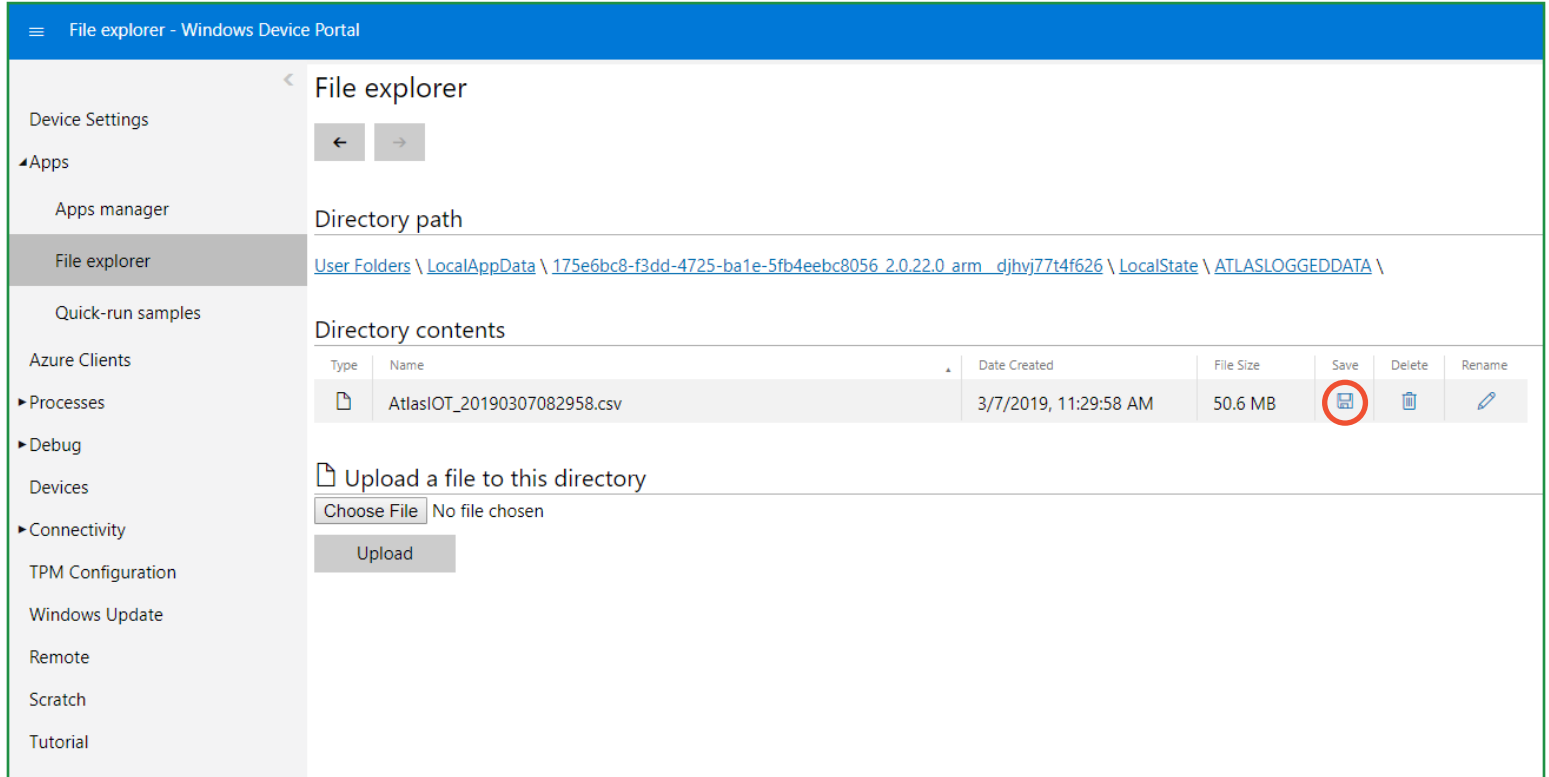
File explorer - Windows Device Portal

Device Settings
◢Apps
Apps manager
File explorer
Quick-run samples
Azure Clients
►Processes
►Debug
Devices
►Connectivity
TPM Configuration
Windows Update
Remote
Scratch
Tutorial

File explorer

←
→

Directory path

User Folders \ LocalAppData \ 175e6bc8-f3dd-4725-ba1e-5fb4eebc8056_2.0.22.0_arm__djhvj77t4f626 \ LocalState \ ATLASLOGGEDDATA \

Directory contents

| Type | Name | Date Created | File Size | Save | Delete | Rename |
|---|---|---|---|---|---|---|
| | AtlasIOT_20190307082958.csv | 3/7/2019, 11:29:58 AM | 50.6 MB | | | |

Upload a file to this directory

Choose File No file chosen

Upload